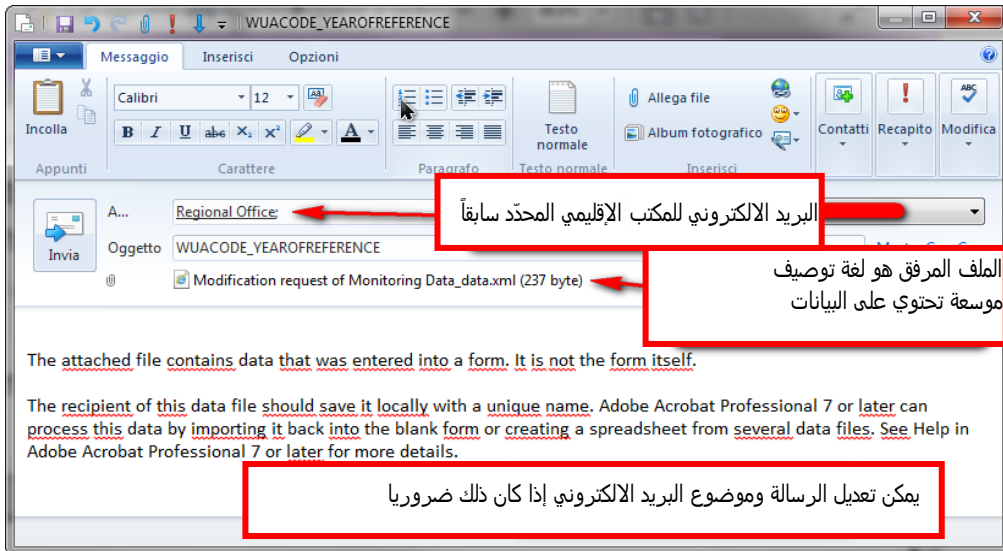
WUACODE_YEAROFREFERENCE

Messaggio | Inserisci | Opzioni

Incolla
Appunti

Calibri | 12
Carattere

Paragrafo

Testo normale
Testo normale

Allega file
Album fotografico
Inserisci

Contatti | Recapito | Modifica

Invia

A... Regional Office;

البريد الالكتروني للمكتب الإقليمي المحدّد سابقاً

Oggetto WUACODE_YEAROFREFERENCE

Modification request of Monitoring Data_data.xml (237 byte)

الملف المرفق هو لغة توصيف موسعة تحتوي على البيانات

The attached file contains data that was entered into a form. It is not the form itself.

The recipient of this data file should save it locally with a unique name. Adobe Acrobat Professional 7 or later can process this data by importing it back into the blank form or creating a spreadsheet from several data files. See Help in Adobe Acrobat Professional 7 or later for more details.

يمكن تعديل الرسالة وموضوع البريد الالكتروني إذا كان ذلك ضروريا